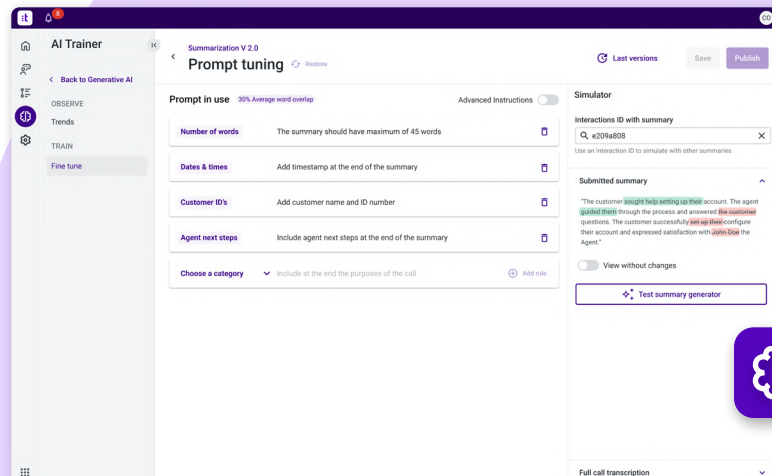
8

CO

AI Trainer

Back to Generative AI

OBSERVE

Trends

TRAIN

Fine tune

Summarization V 2.0

Prompt tuning

Restore

Last versions

Save

Publish

Prompt in use

30% Average word overlap

Advanced Instructions

Number of words

The summary should have maximum of 45 words

Dates & times

Add timestamp at the end of the summary

Customer ID's

Add customer name and ID number

Agent next steps

Include agent next steps at the end of the summary

Choose a category

Include at the end the purposes of the call

Add rule

Simulator

Interactions ID with summary

e209a808

Use an Interaction ID to simulate with other summaries

Submitted summary

"The customer sought help setting up their account. The agent guided them through the process and answered the customer questions. The customer successfully set up their configure their account and expressed satisfaction with John Doe the Agent."

View without changes

Test summary generator

Full call transcription